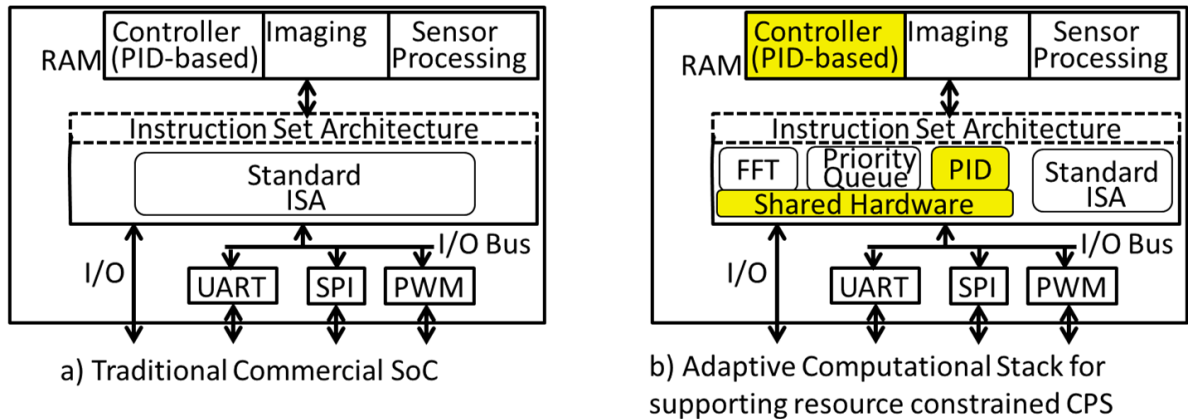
RAM Controller (PID-based) Imaging Sensor Processing

Instruction Set Architecture

Standard ISA

I/O Bus

I/O

UART SPI PWM

a) Traditional Commercial SoC

RAM Controller (PID-based) Imaging Sensor Processing

Instruction Set Architecture

FFT Priority Queue PID Standard ISA

Shared Hardware

I/O Bus

I/O

UART SPI PWM

b) Adaptive Computational Stack for supporting resource constrained CPS